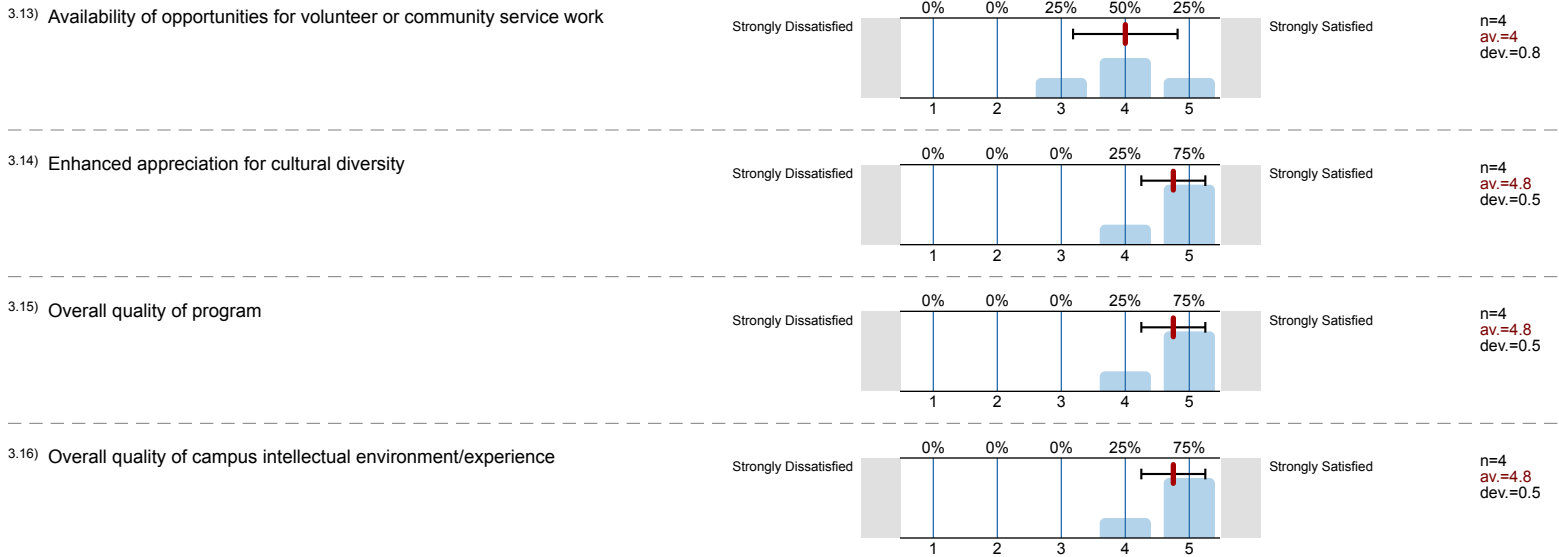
3.13) Availability of opportunities for volunteer or community service work

Strongly Dissatisfied

| 0% | 0% | 25% | 50% | 25% |
|---|---|---|---|---|
| 1 | 2 | 3 | 4 | 5 |

Strongly Satisfied

n=4
av.=4
dev.=0.8

3.14) Enhanced appreciation for cultural diversity

Strongly Dissatisfied

| 0% | 0% | 0% | 25% | 75% |
|---|---|---|---|---|
| 1 | 2 | 3 | 4 | 5 |

Strongly Satisfied

n=4
av.=4.8
dev.=0.5

3.15) Overall quality of program

Strongly Dissatisfied

| 0% | 0% | 0% | 25% | 75% |
|---|---|---|---|---|
| 1 | 2 | 3 | 4 | 5 |

Strongly Satisfied

n=4
av.=4.8
dev.=0.5

3.16) Overall quality of campus intellectual environment/experience

Strongly Dissatisfied

| 0% | 0% | 0% | 25% | 75% |
|---|---|---|---|---|
| 1 | 2 | 3 | 4 | 5 |

Strongly Satisfied

n=4
av.=4.8
dev.=0.5